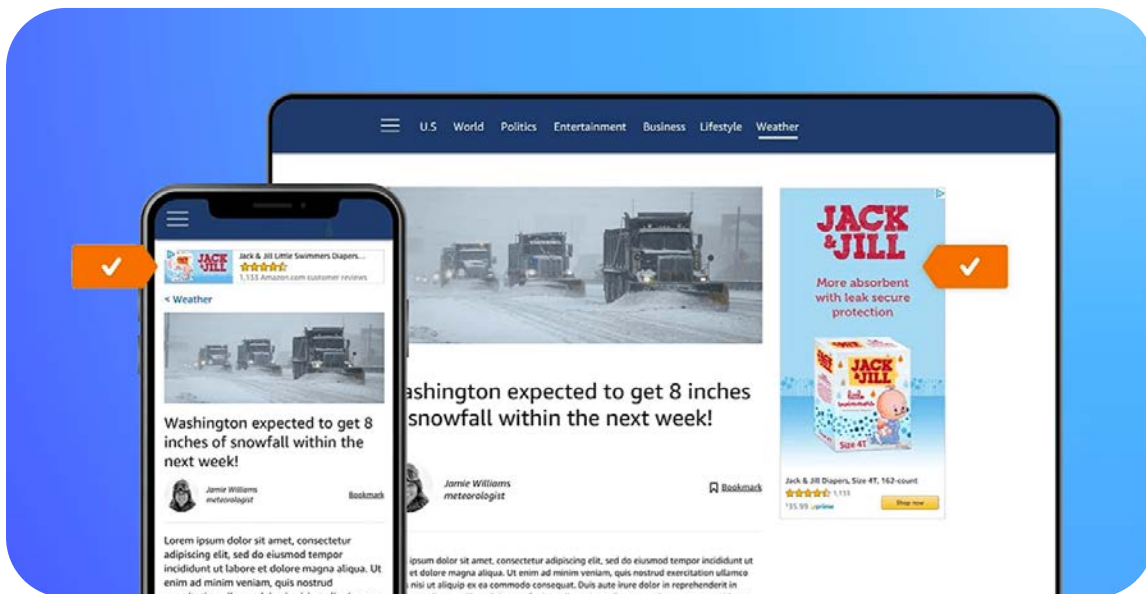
U.S World Politics Entertainment Business Lifestyle Weather

ashington expected to get 8 inches snowfall within the next week!

Jamie Williams
meteorologist

Bookmark

ipsum dolor sit amet, consectetur adipiscing elit, sed do eiusmod tempor incididunt ut et dolore magna aliqua. Ut enim ad minim veniam, quis nostrud exercitation ullamco nisi ut aliquip ex ea commodo consequat. Duis aute irure dolor in reprehenderit in

JACK & JILL
More absorbent with leak secure protection

JACK & JILL
Size 4T

Jack & Jill Diapers, Size 4T, 162-count
1,133
$35.99 prime
Shop now

Jack & Jill Little Swimmers Diapers...
1,133 Amazon.com customer reviews

< Weather

Washington expected to get 8 inches of snowfall within the next week!

Jamie Williams
meteorologist

Bookmark

Lorem ipsum dolor sit amet, consectetur adipiscing elit, sed do eiusmod tempor incididunt ut labore et dolore magna aliqua. Ut enim ad minim veniam, quis nostrud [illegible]